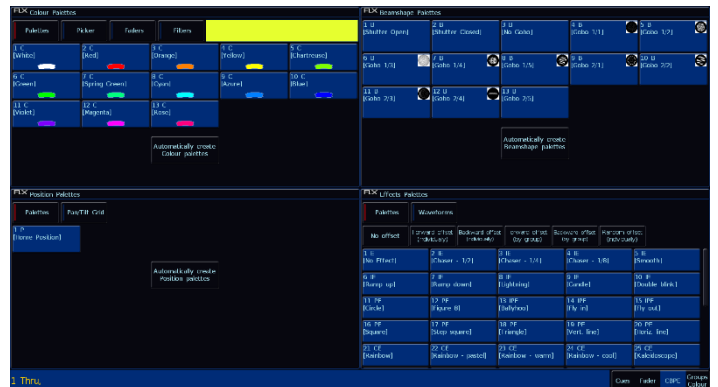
FLX Colour Palettes

Palettes | Picker | Faders | Filters

1 C [White]
2 C [Red]
3 C [Orange]
4 C [Yellow]
5 C [Chartreuse]
6 C [Green]
7 C [Spring Green]
8 C [Cyan]
9 C [Azure]
10 C [Blue]
11 C [Violet]
12 C [Magenta]
13 C [Rose]

Automatically create Colour palettes

FLX Beamshape Palettes

1 B [Shutter Open]
2 B [Shutter Closed]
3 B [No Gobo]
4 B [Gobo 1/1]
5 B [Gobo 1/2]
6 B [Gobo 1/3]
7 B [Gobo 1/4]
8 B [Gobo 1/5]
9 B [Gobo 2/1]
10 B [Gobo 2/2]
11 B [Gobo 2/3]
12 B [Gobo 2/4]
13 B [Gobo 2/5]

Automatically create Beamshape palettes

FLX Position Palettes

Palettes | Pan/Tilt Grid

1 P [Home Position]

Automatically create Position palettes

FLX Effects Palettes

Palettes | Waveforms

No offset | Forward offset (individually) | Backward offset (individually) | Forward offset (by group) | Backward offset (by group) | Random offset (individually)

1 E [No Effect]
2 E [Chaser - 1/2]
3 E [Chaser - 1/4]
4 E [Chaser - 1/8]
5 E [Smooth]
6 IF [Ramp up]
7 IF [Ramp down]
8 IF [Lightning]
9 IF [Candle]
10 IF [Double blink]
11 PF [Circle]
12 PF [Figure 8]
13 PF [Ballyhoo]
14 PF [Fly in]
15 PF [Fly out]
16 PF [Square]
17 PF [Step square]
18 PF [Triangle]
19 PF [Vert. line]
20 PF [Horiz. line]
21 CE [Rainbow]
22 CE [Rainbow - pastel]
23 CE [Rainbow - warm]
24 CE [Rainbow - cool]
25 CE [Kaleidoscope]

1 Thru,

Cues | Fader | CBPC | Groups Colour